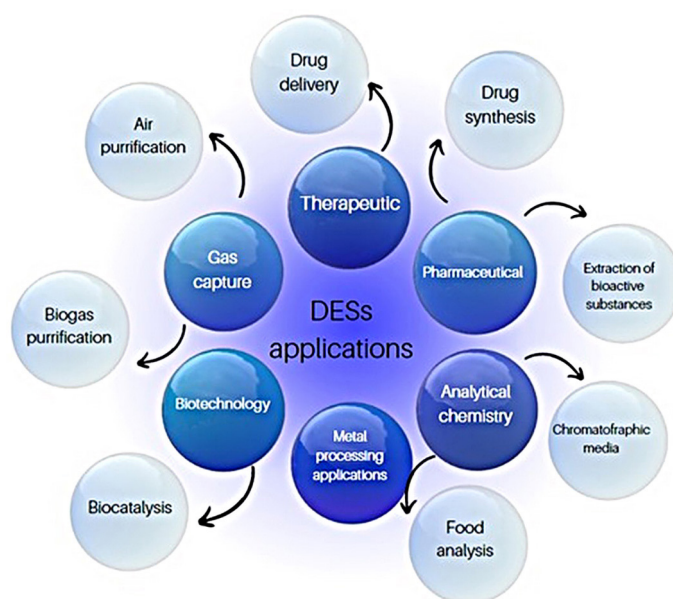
Drug delivery

Drug synthesis

Air purrification

Therapeutic

Gas capture

Pharmaceutical

Extraction of bioactive substances

Biogas purrification

DESs applications

Biotechnology

Analytical chemistry

Metal processing applications

Chromatofraphic media

Biocatalysis

Food analysis